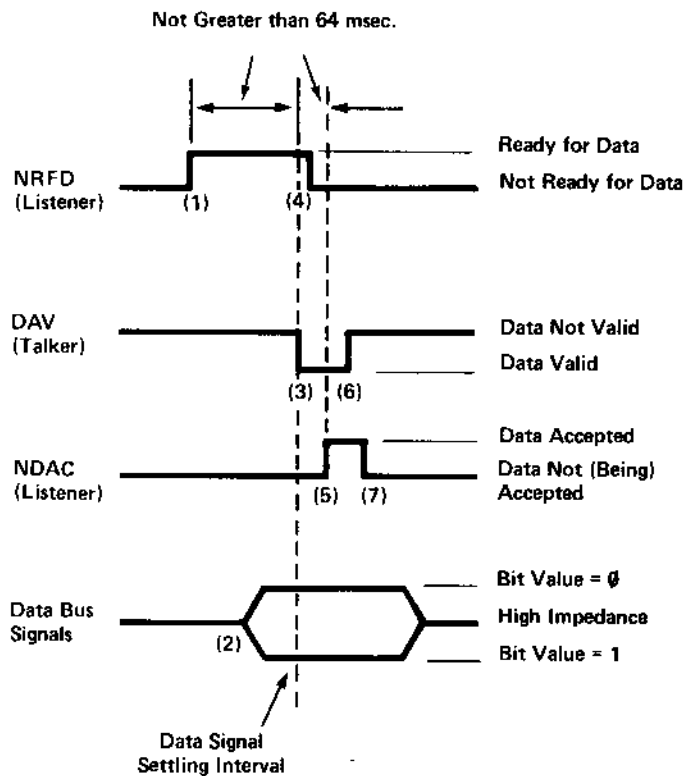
Not Greater than 64 msec.

Ready for Data

NRFD (Listener)

(1)

(4)

Not Ready for Data

DAV (Talker)

Data Not Valid

Data Valid

(3)

(6)

Data Accepted

NDAC (Listener)

Data Not (Being) Accepted

(5)

(7)

Bit Value = Ø

Data Bus Signals

High Impedance

(2)

Bit Value = 1

Data Signal Settling Interval